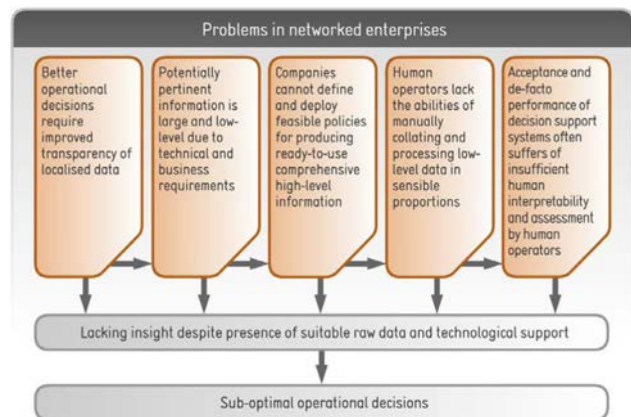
Problems in networked enterprises

Better operational decisions require improved transparency of localised data

Potentially pertinent information is large and low-level due to technical and business requirements

Companies cannot define and deploy feasible policies for producing ready-to-use comprehensive high-level information

Human operators lack the abilities of manually collating and processing low-level data in sensible proportions

Acceptance and de-facto performance of decision support systems often suffers of insufficient human interpretability and assessment by human operators

Lacking insight despite presence of suitable raw data and technological support

Sub-optimal operational decisions